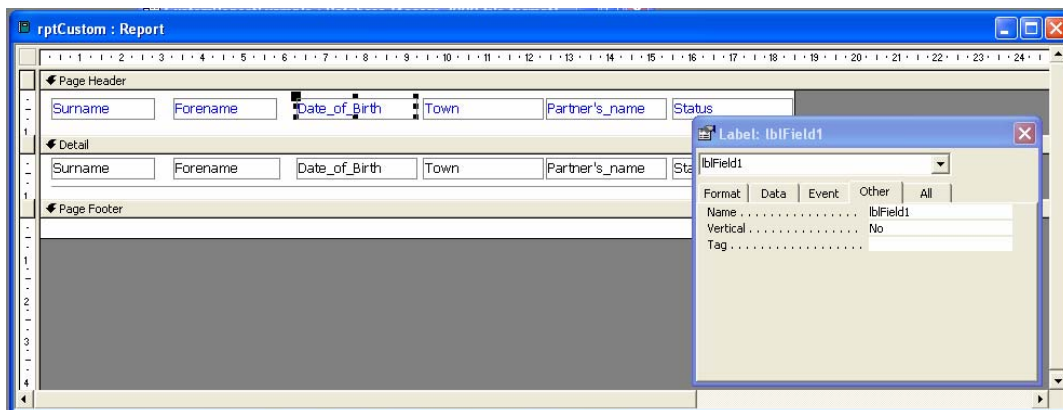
rptCustom : Report

1 2 3 4 5 6 7 8 9 10 11 12 13 14 15 16 17 18 19 20 21 22 23 24

Page Header

Surname Forename Date_of_Birth Town Partner's_name Status

Detail

Surname Forename Date_of_Birth Town Partner's_name Sta

Page Footer

1
2
3
4

Label: lblField1

lblField1

Format Data Event Other All

Name . . . . . . . . . . . . . . . . lblField1
Vertical . . . . . . . . . . . . . . . No
Tag . . . . . . . . . . . . . . . . . .